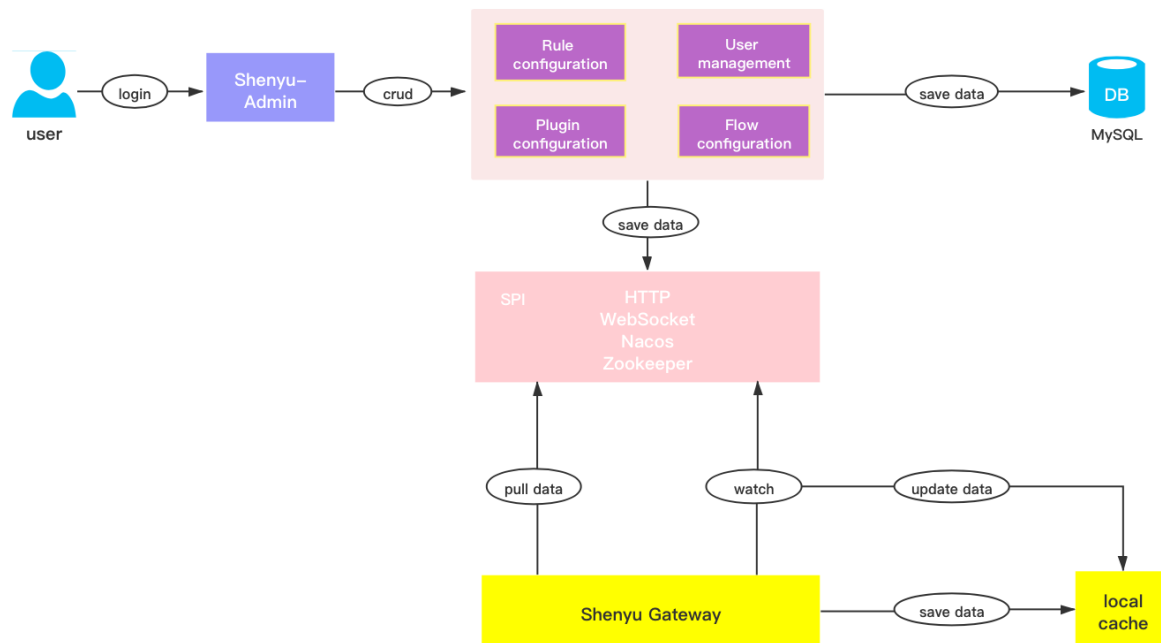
user

login

Shenyu-Admin

crud

Rule configuration

User management

Plugin configuration

Flow configuration

save data

DB

MySQL

save data

SPI

HTTP
WebSocket
Nacos
Zookeeper

pull data

watch

update data

Shenyu Gateway

save data

local cache